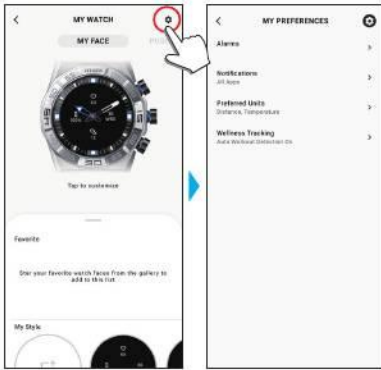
MY WATCH

MY FACE

Tap to customize

Favorite

Star your favorite watch faces from the gallery to add to this list.

My Style

MY PREFERENCES

Alarms

Notifications
All Apps

Preferred Units
Distance, Temperature

Wellness Tracking
Auto Workout Detection On